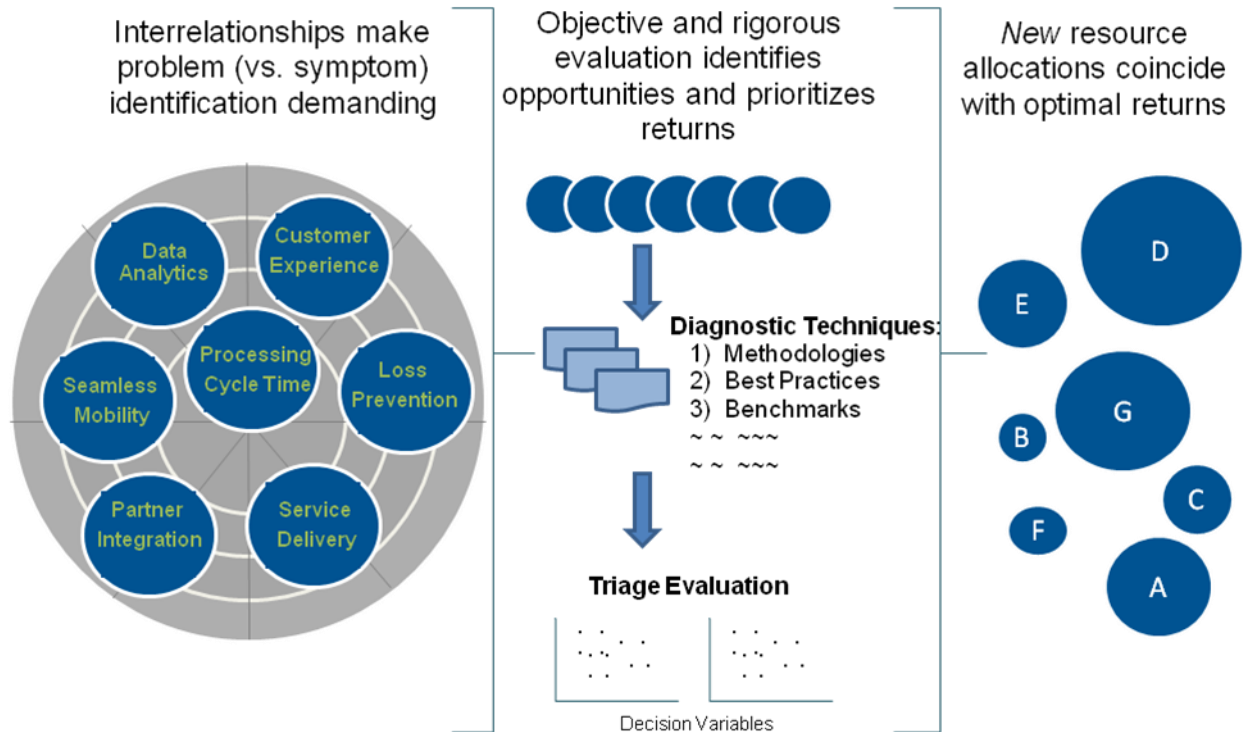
Interrelationships make problem (vs. symptom) identification demanding

Data Analytics
Customer Experience
Processing Cycle Time
Seamless Mobility
Loss Prevention
Partner Integration
Service Delivery

Objective and rigorous evaluation identifies opportunities and prioritizes returns

Diagnostic Techniques:
1) Methodologies
2) Best Practices
3) Benchmarks
~ ~ ~~~
~ ~ ~~~

Triage Evaluation

Decision Variables

*New* resource allocations coincide with optimal returns

D
E
G
B
C
F
A